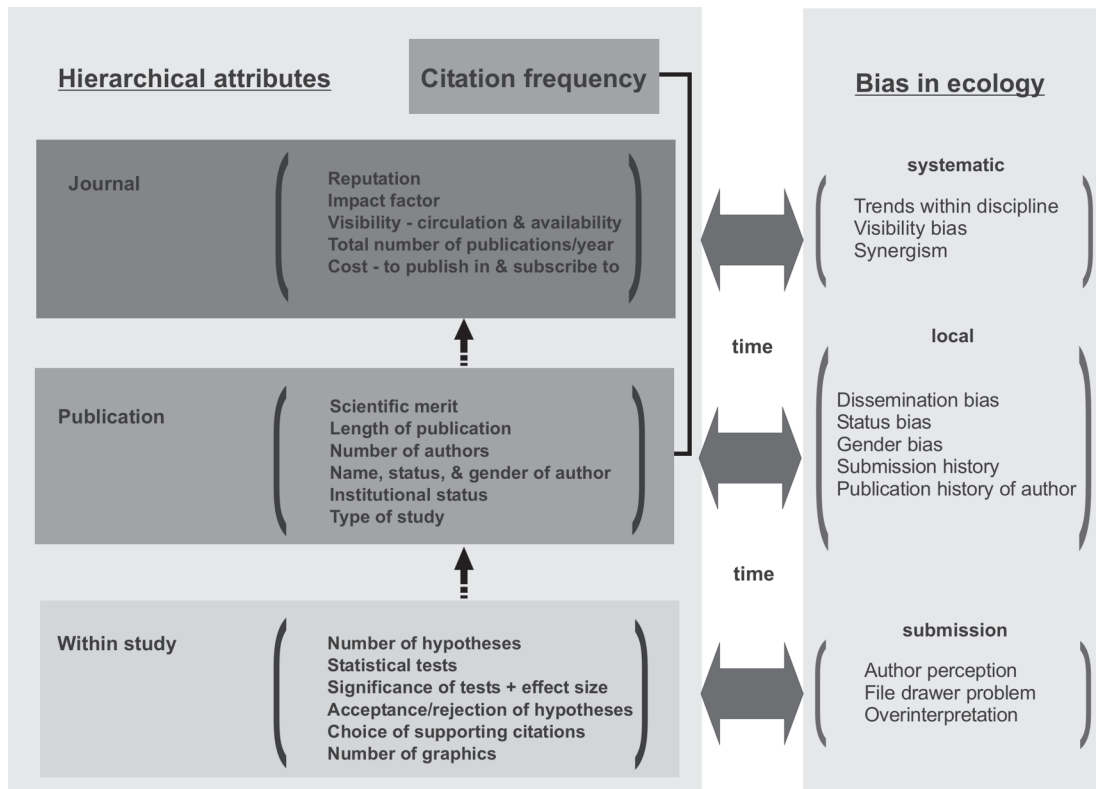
Hierarchical attributes

Citation frequency

Bias in ecology

Journal

Reputation
Impact factor
Visibility - circulation & availability
Total number of publications/year
Cost - to publish in & subscribe to

systematic

Trends within discipline
Visibility bias
Synergism

time

local

Publication

Scientific merit
Length of publication
Number of authors
Name, status, & gender of author
Institutional status
Type of study

Dissemination bias
Status bias
Gender bias
Submission history
Publication history of author

time

Within study

Number of hypotheses
Statistical tests
Significance of tests + effect size
Acceptance/rejection of hypotheses
Choice of supporting citations
Number of graphics

submission

Author perception
File drawer problem
Overinterpretation